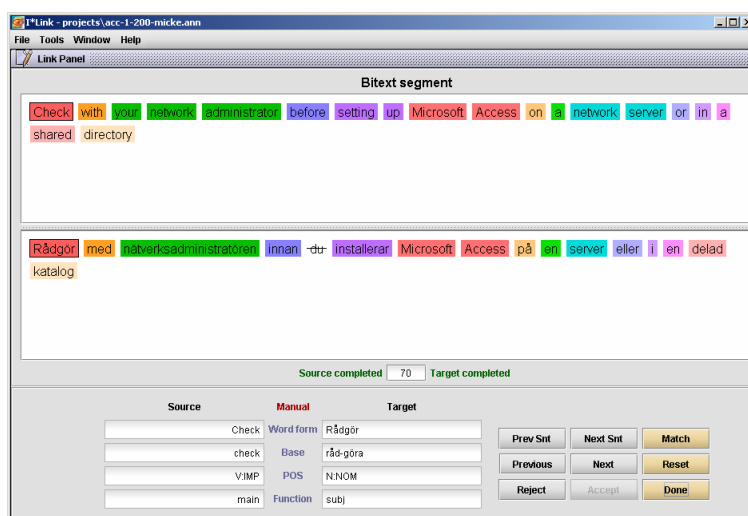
I*Link - projects\acc-1-200-micke.ann

File Tools Window Help

Link Panel

Bitext segment

Check with your network administrator before setting up Microsoft Access on a network server or in a shared directory

Rådgör med nätverksadministratören innan du installerar Microsoft Access på en server eller i en delad katalog

Source completed 70 Target completed

Source Manual Target

| Source | | Target |
|---|---|---|
| Check | Word form | Rådgör |
| check | Base | råd-göra |
| V:IMP | POS | N:NOM |
| main | Function | subj |

Prev Snt Next Snt Match
Previous Next Reset
Reject Accept Done